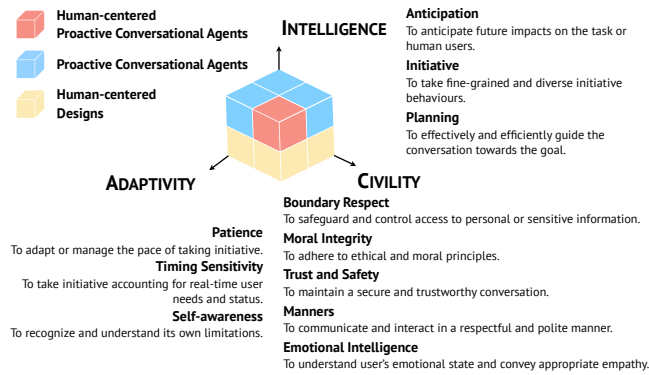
Human-centered Proactive Conversational Agents

Proactive Conversational Agents

Human-centered Designs

INTELLIGENCE

Anticipation
To anticipate future impacts on the task or human users.

Initiative
To take fine-grained and diverse initiative behaviours.

Planning
To effectively and efficiently guide the conversation towards the goal.

ADAPTIVITY

CIVILITY

Patience
To adapt or manage the pace of taking initiative.

Timing Sensitivity
To take initiative accounting for real-time user needs and status.

Self-awareness
To recognize and understand its own limitations.

Boundary Respect
To safeguard and control access to personal or sensitive information.

Moral Integrity
To adhere to ethical and moral principles.

Trust and Safety
To maintain a secure and trustworthy conversation.

Manners
To communicate and interact in a respectful and polite manner.

Emotional Intelligence
To understand user's emotional state and convey appropriate empathy.